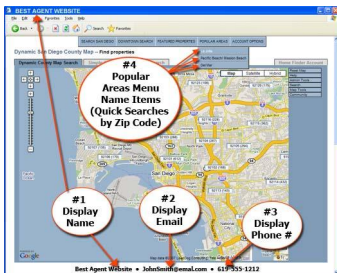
BEST AGENT WEBSITE

File Edit Favorites Tools Help

Back Search Favorites

SEARCH SAN DIEGO DOWNTOWN SEARCH FEATURED PROPERTIES POPULAR AREAS ACCOUNT OPTIONS

Dynamic San Diego County Map – Find properties

Dynamic County Map Search

Map Satellite Hybrid

#4
Popular
Areas Menu
Name Items
(Quick Searches
by Zip Code)

San Diego

Google

#1
Display
Name

#2
Display
Email

#3
Display
Phone #

Best Agent Website • JohnSmith@emal.com • 619-555-1212